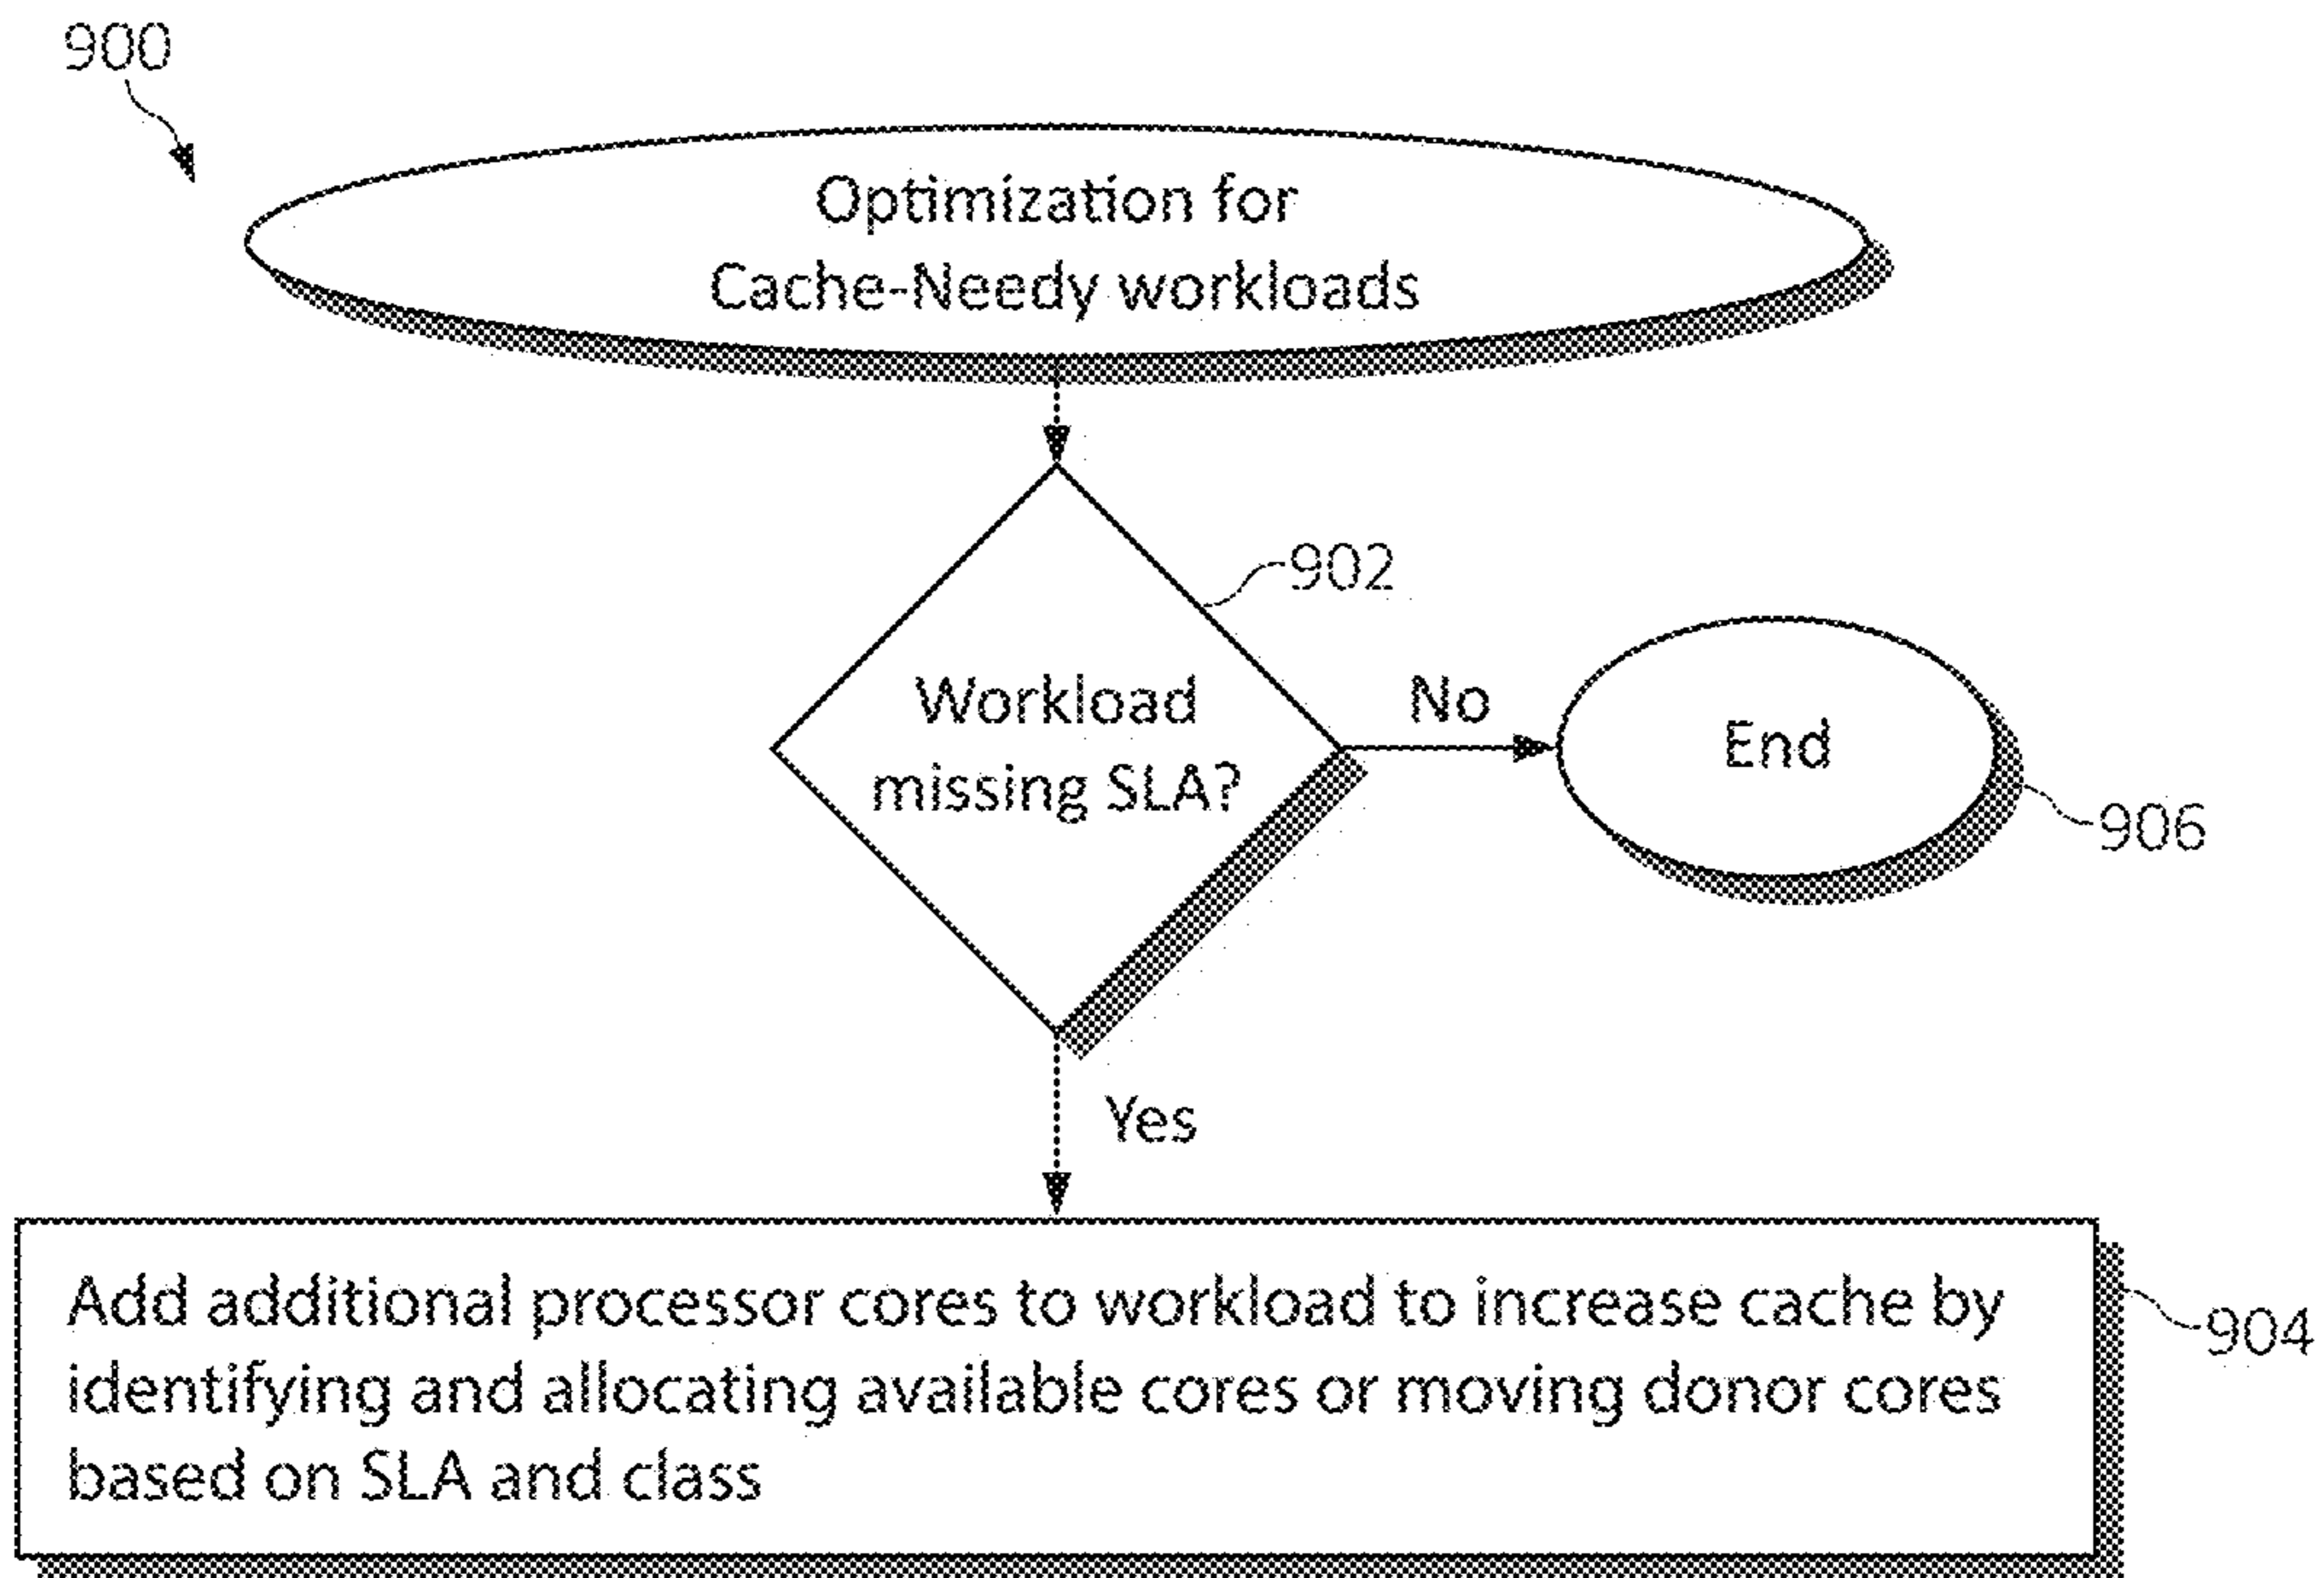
900

Optimization for Cache-Needy workloads

902

Workload missing SLA?

No

End

906

Yes

Add additional processor cores to workload to increase cache by identifying and allocating available cores or moving donor cores based on SLA and class

904